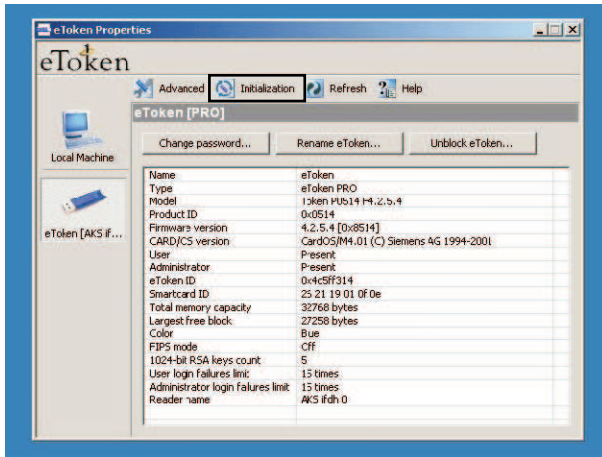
eToken Properties

eToken

Advanced Initialization Refresh Help

Local Machine

eToken [AKS if...

eToken [PRO]

Change password... Rename eToken... Unblock eToken...

| | |
|---|---|
| Name | eToken |
| Type | eToken PRO |
| Model | Token P0514 F4.2.5.4 |
| Product ID | 0x0514 |
| Firmware version | 4.2.5.4 [0x8514] |
| CARD/CS version | CardOS/M4.01 (C) Siemens AG 1994-2001 |
| User | Present |
| Administrator | Present |
| eToken ID | 0x4c5ff314 |
| Smartcard ID | 25 21 19 01 0f 0e |
| Total memory capacity | 32768 bytes |
| Largest free block | 27258 bytes |
| Color | Blue |
| FIPS mode | Off |
| 1024-bit RSA keys count | 5 |
| User login failures limit | 15 times |
| Administrator login failures limit | 15 times |
| Reader name | AKS ifdh 0 |